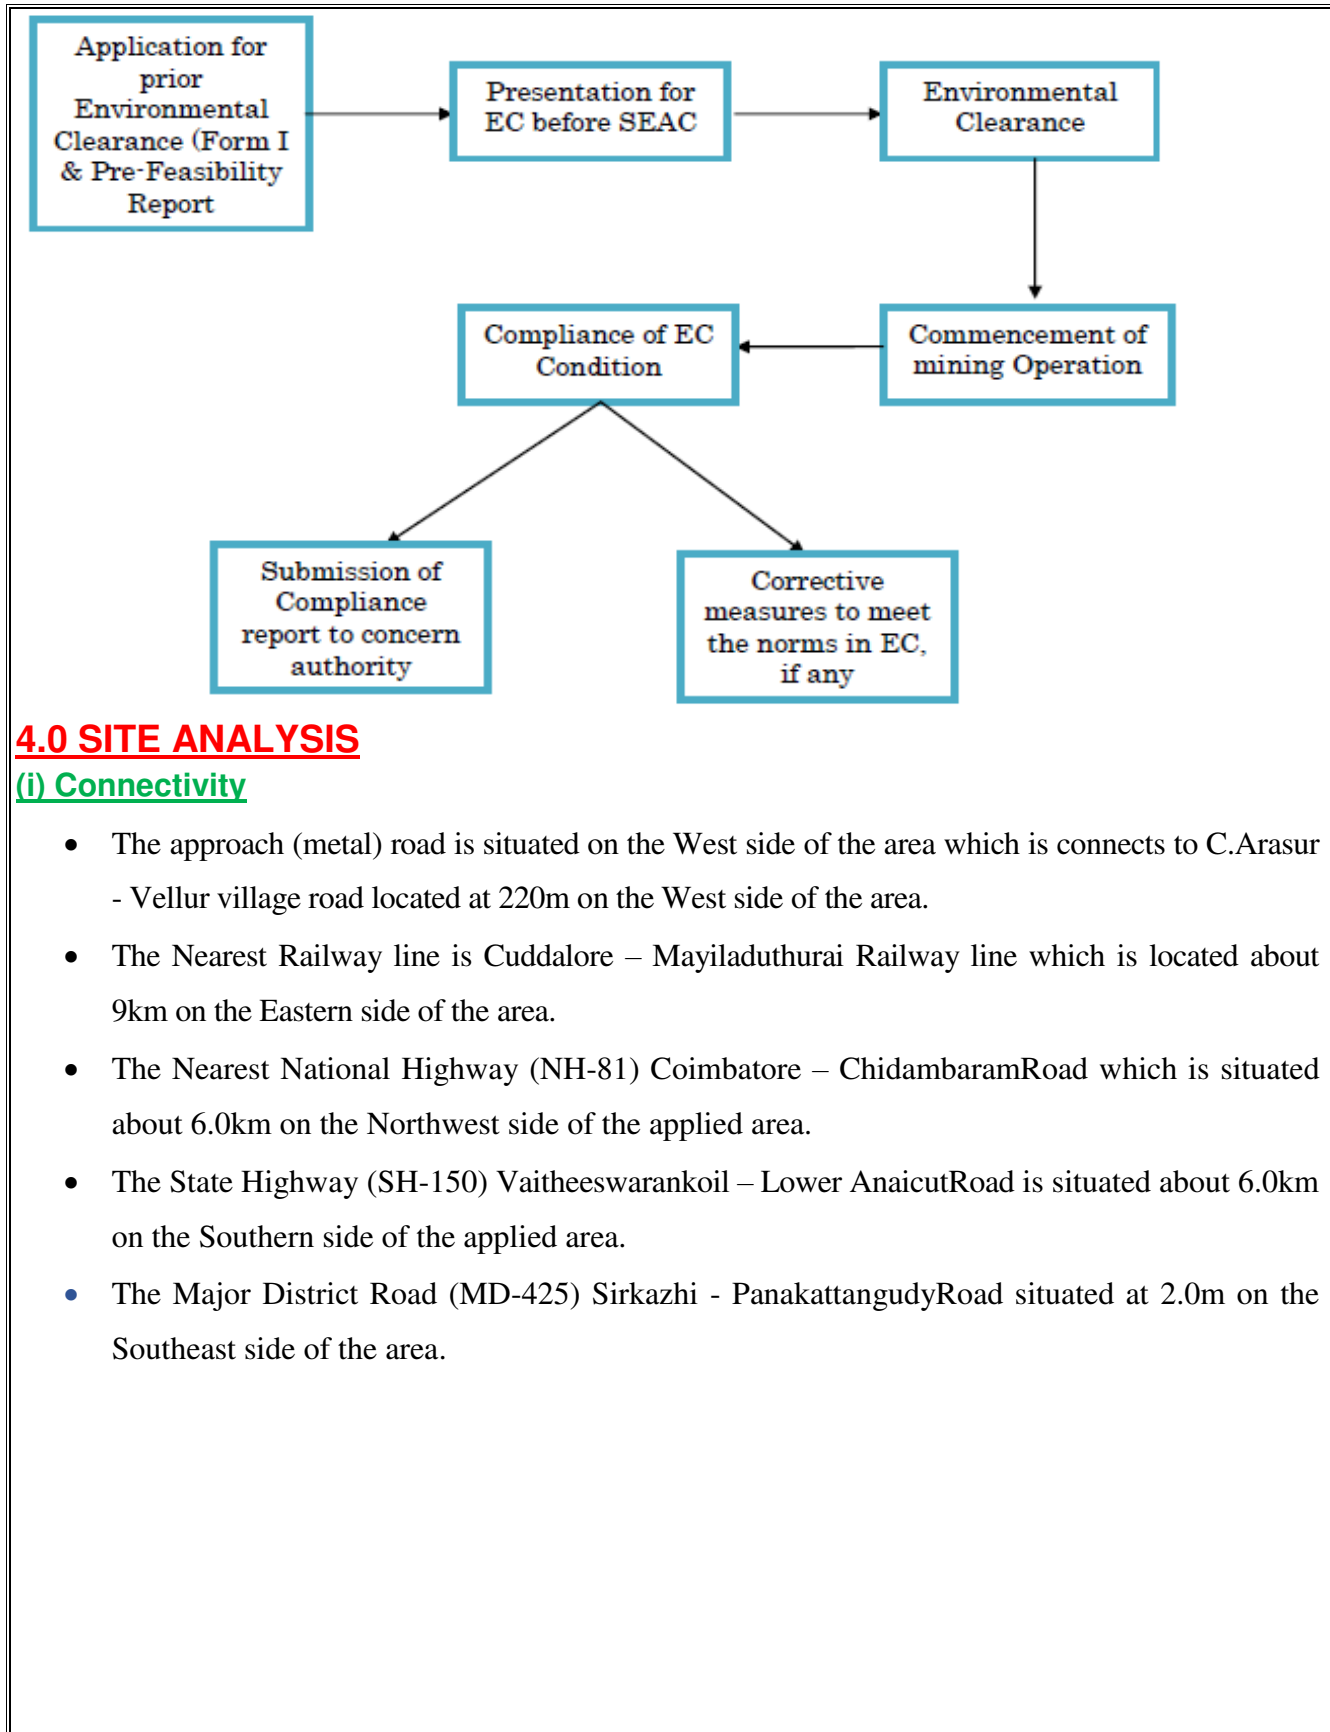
Application for prior Environmental Clearance (Form I & Pre-Feasibility Report

Presentation for EC before SEAC

Environmental Clearance

Commencement of mining Operation

Compliance of EC Condition

Submission of Compliance report to concern authority

Corrective measures to meet the norms in EC, if any

4.0 SITE ANALYSIS

(i) Connectivity

- The approach (metal) road is situated on the West side of the area which is connects to C.Arasur - Vellur village road located at 220m on the West side of the area.
- The Nearest Railway line is Cuddalore – Mayiladuthurai Railway line which is located about 9km on the Eastern side of the area.
- The Nearest National Highway (NH-81) Coimbatore – ChidambaramRoad which is situated about 6.0km on the Northwest side of the applied area.
- The State Highway (SH-150) Vaitheeswarankoil – Lower AnaicutRoad is situated about 6.0km on the Southern side of the applied area.
- The Major District Road (MD-425) Sirkazhi - PanakattangudyRoad situated at 2.0m on the Southeast side of the area.